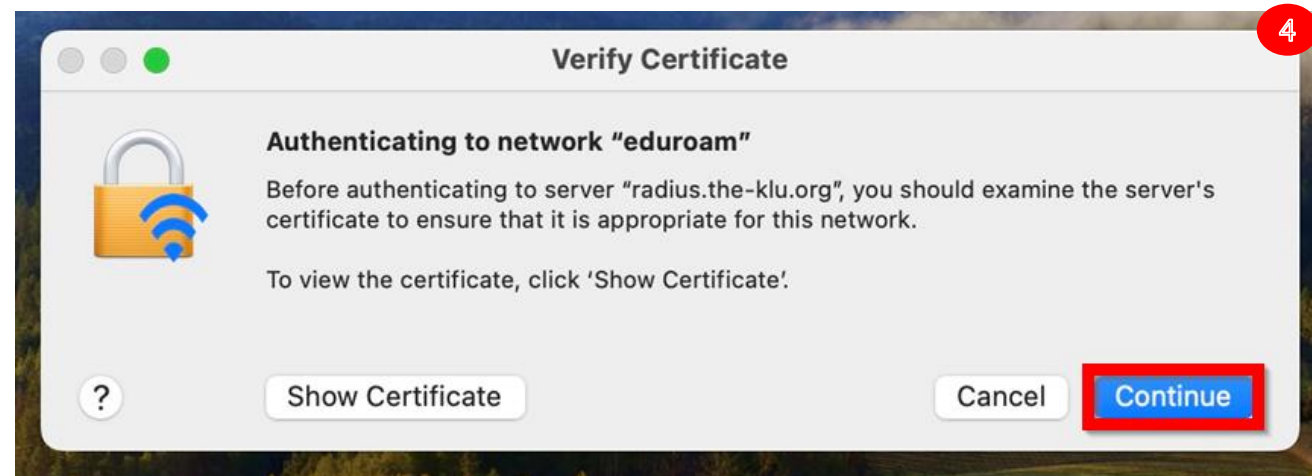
4

Verify Certificate

Authenticating to network “eduroam”

Before authenticating to server “radius.the-klu.org”, you should examine the server's certificate to ensure that it is appropriate for this network.

To view the certificate, click ‘Show Certificate’.

?

Show Certificate

Cancel

Continue